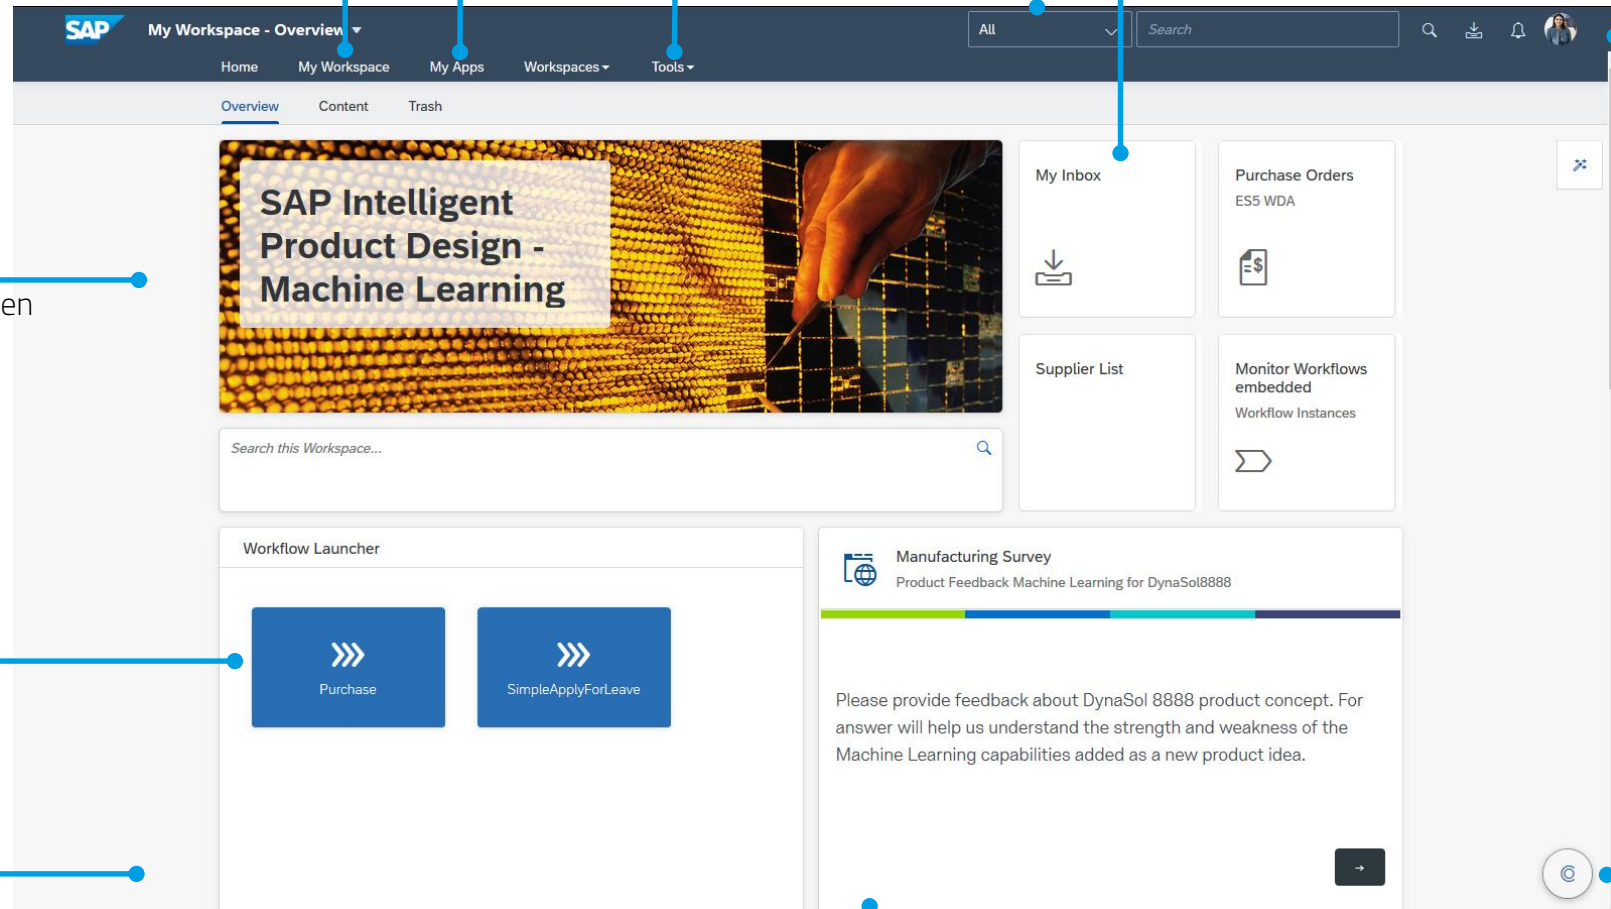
SAP My Workspace - Overview

Home My Workspace My Apps Workspaces Tools

All Search

Overview Content Trash

en

SAP Intelligent Product Design - Machine Learning

Search this Workspace...

My Inbox

Purchase Orders
ES5 WDA

Supplier List

Monitor Workflows embedded
Workflow Instances

Workflow Launcher

Purchase

SimpleApplyForLeave

Manufacturing Survey
Product Feedback Machine Learning for DynaSol8888

Please provide feedback about DynaSol 8888 product concept. For answer will help us understand the strength and weakness of the Machine Learning capabilities added as a new product idea.